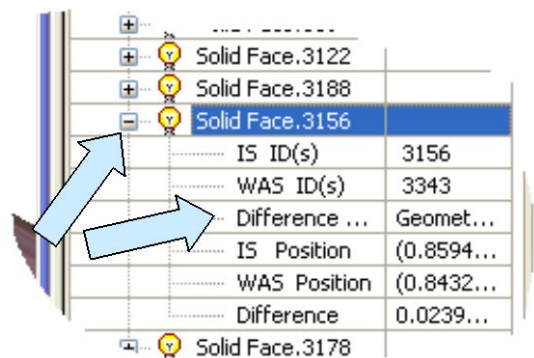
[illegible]
Solid Face.3122
Solid Face.3188
Solid Face.3156

| IS ID(s) | 3156 |
|---|---|
| WAS ID(s) | 3343 |
| Difference ... | Geomet... |
| IS Position | (0.8594... |
| WAS Position | (0.8432... |
| Difference | 0.0239... |

Solid Face.3178